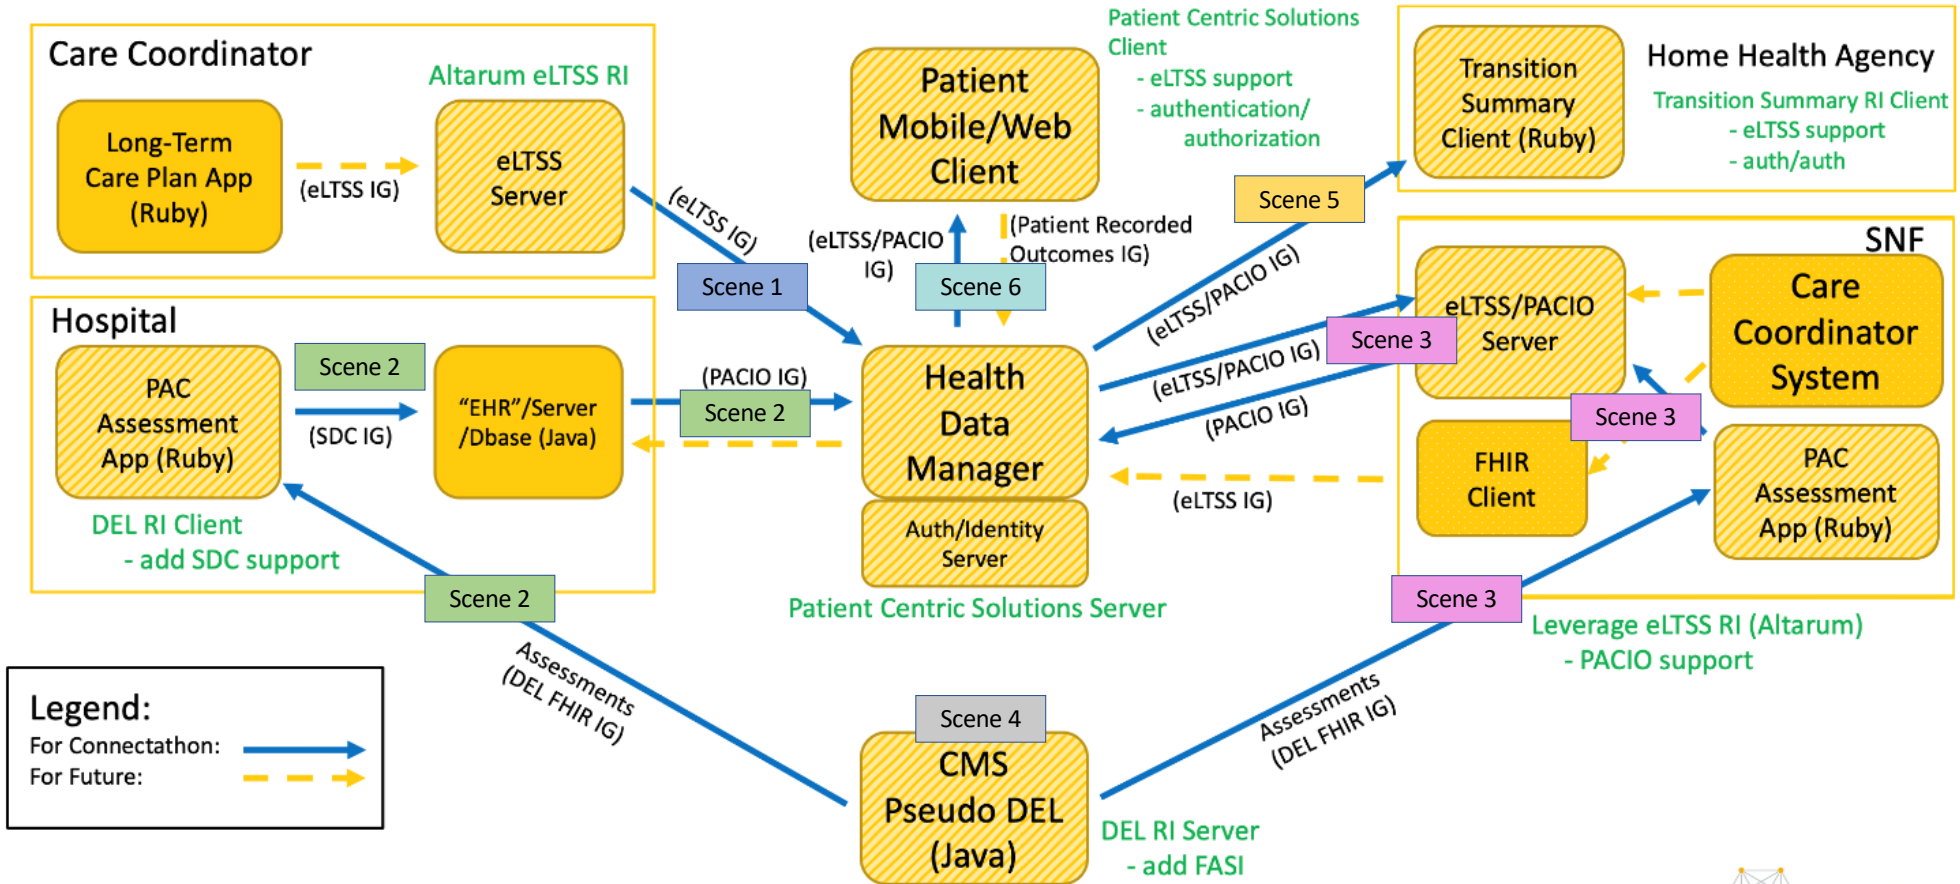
Care Coordinator

Altarum eLTSS RI

Long-Term Care Plan App (Ruby)

(eLTSS IG)

eLTSS Server

Hospital

PAC Assessment App (Ruby)

Scene 2

(SDC IG)

"EHR"/Server /Dbase (Java)

DEL RI Client
- add SDC support

(eLTSS IG)

Scene 1

Patient Mobile/Web Client

(eLTSS/PACIO IG)

Scene 6

(Patient Recorded Outcomes IG)

(PACIO IG)

Scene 2

Health Data Manager

Auth/Identity Server

Patient Centric Solutions Server

Patient Centric Solutions Client
- eLTSS support
- authentication/ authorization

Scene 5

(eLTSS/PACIO IG)

(eLTSS/PACIO IG)

Scene 3

(PACIO IG)

(eLTSS IG)

Transition Summary Client (Ruby)

Home Health Agency

Transition Summary RI Client
- eLTSS support
- auth/auth

SNF

eLTSS/PACIO Server

Care Coordinator System

Scene 3

FHIR Client

PAC Assessment App (Ruby)

Scene 3

Leverage eLTSS RI (Altarum)
- PACIO support

Scene 2

Assessments (DEL FHIR IG)

Scene 4

CMS Pseudo DEL (Java)

Assessments (DEL FHIR IG)

DEL RI Server
- add FASI

Legend:
For Connectathon:
For Future: